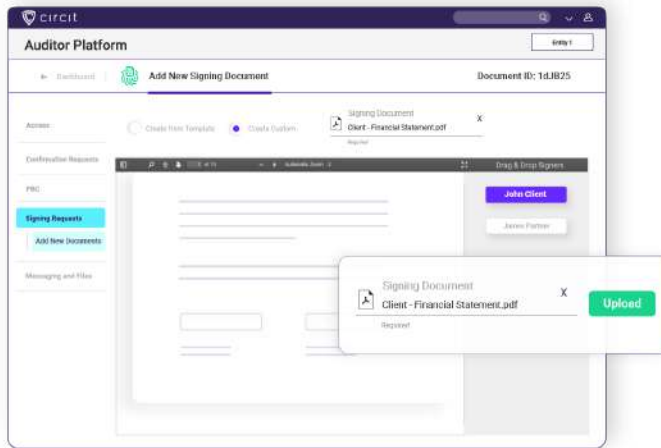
circit

Auditor Platform

Entity 1

← Dashboard

Add New Signing Document

Document ID: 1dJB25

Access

Confirmation Requests

PBC

Signing Requests

Add New Documents

Messaging and Files

Create from Template

Create Custom

Signing Document

Client - Financial Statement.pdf

X

Required

Drag & Drop Signers

John Client

James Partner

Signing Document

Client - Financial Statement.pdf

X

Upload

Required